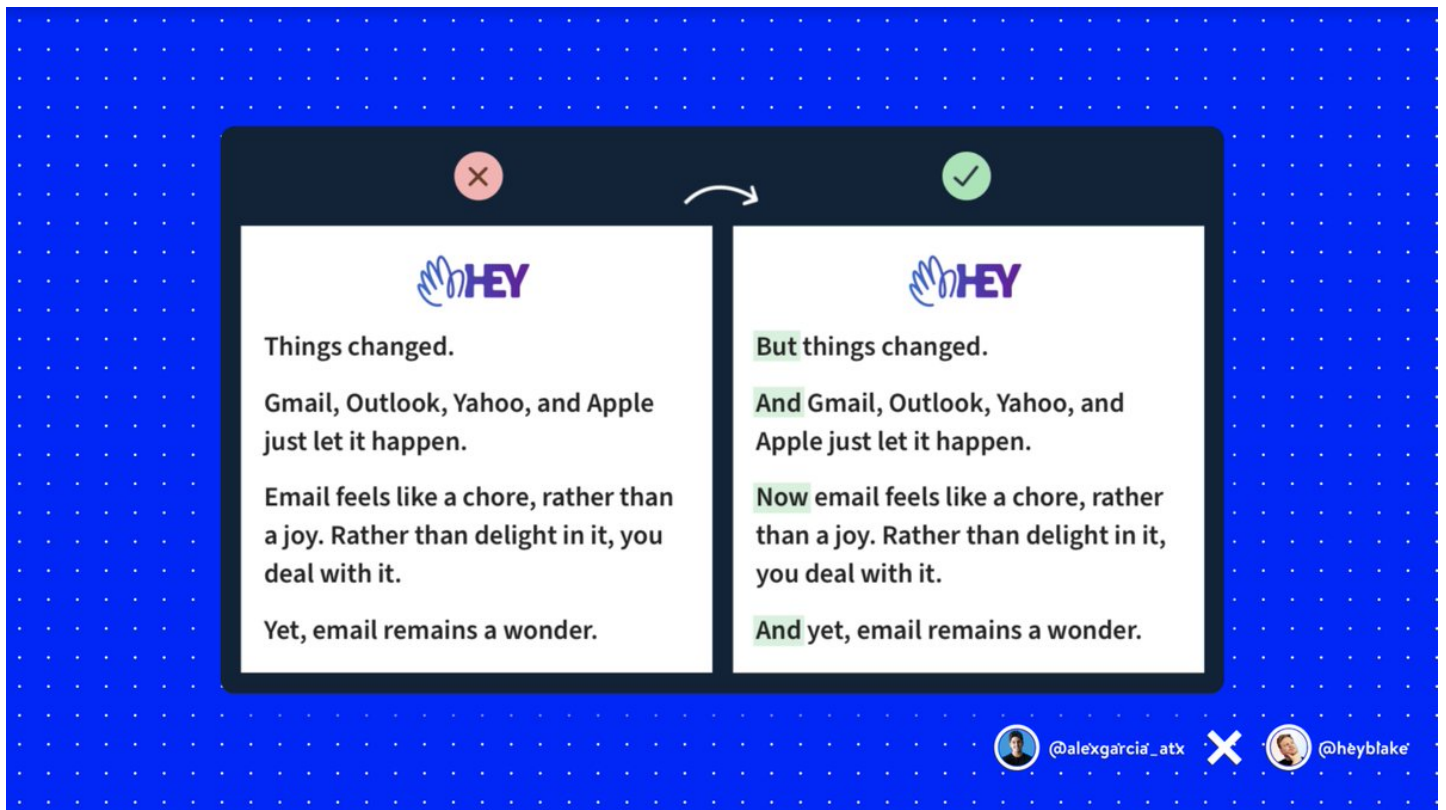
HEY

Things changed.

Gmail, Outlook, Yahoo, and Apple just let it happen.

Email feels like a chore, rather than a joy. Rather than delight in it, you deal with it.

Yet, email remains a wonder.

HEY

But things changed.

And Gmail, Outlook, Yahoo, and Apple just let it happen.

Now email feels like a chore, rather than a joy. Rather than delight in it, you deal with it.

And yet, email remains a wonder.

@alexgarcia_atx ✕ @heyblake